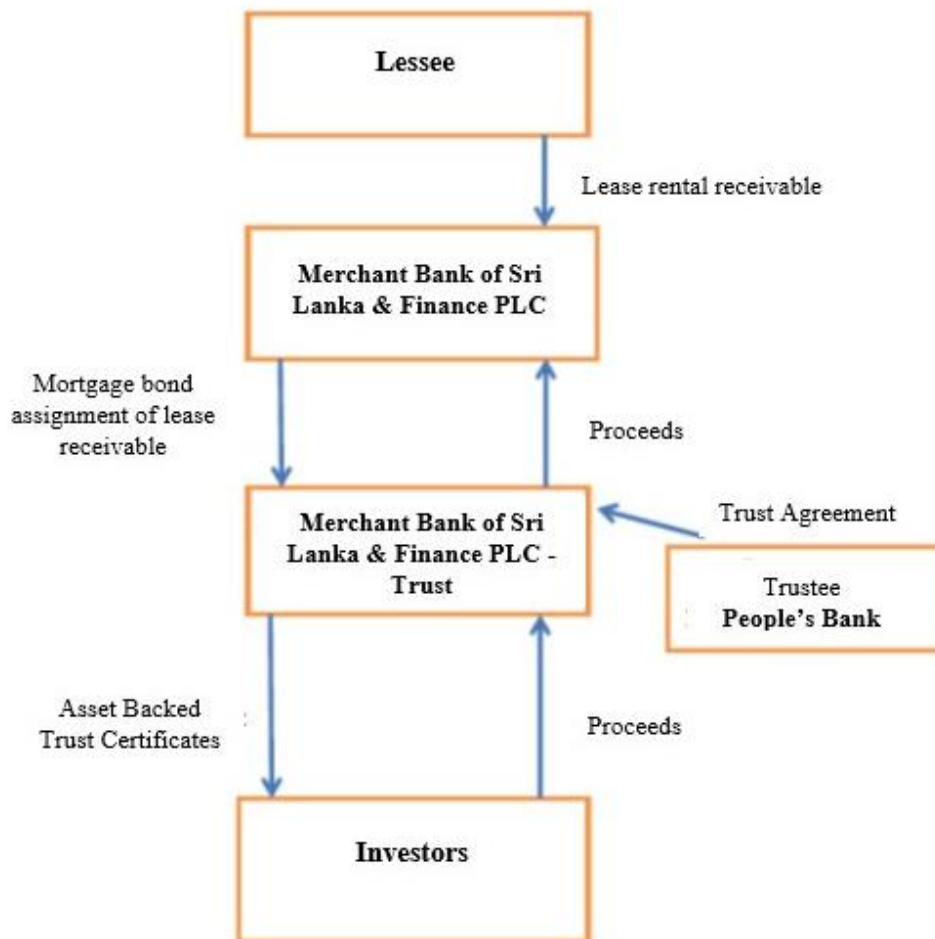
Lessee

Lease rental receivable

Merchant Bank of Sri Lanka & Finance PLC

Mortgage bond assignment of lease receivable

Proceeds

Merchant Bank of Sri Lanka & Finance PLC - Trust

Trust Agreement

Trustee
People's Bank

Asset Backed Trust Certificates

Proceeds

Investors